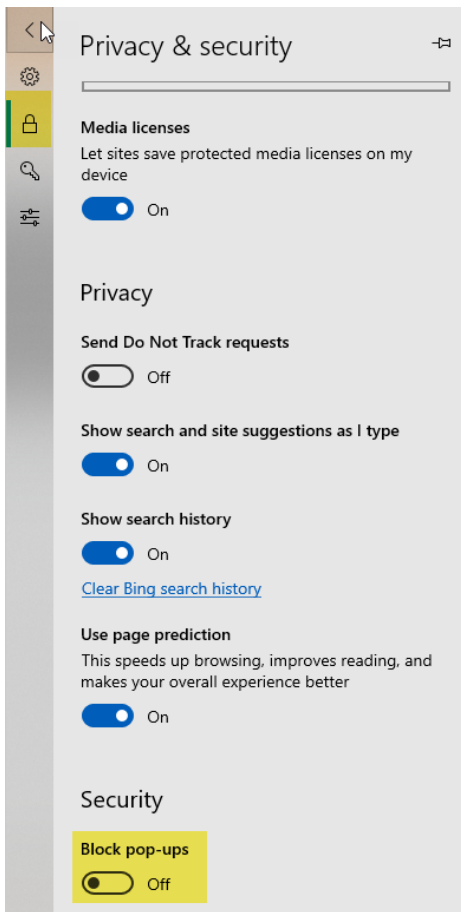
Privacy & security

Media licenses
Let sites save protected media licenses on my device

On

Privacy

Send Do Not Track requests

Off

Show search and site suggestions as I type

On

Show search history

On

Clear Bing search history

Use page prediction
This speeds up browsing, improves reading, and makes your overall experience better

On

Security

Block pop-ups

Off